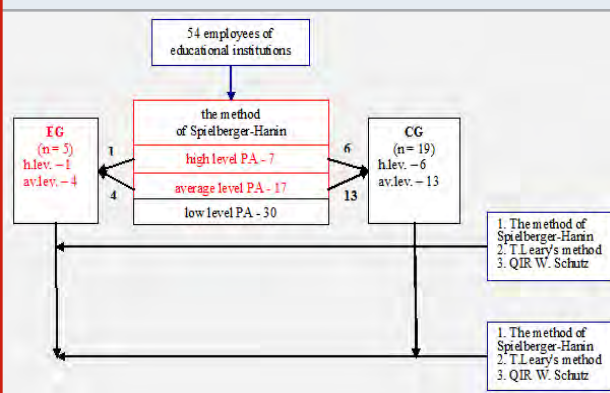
54 employees of educational institutions

the method of Spielberger-Hanin

high level PA - 7

average level PA - 17

low level PA - 30

EG
(n = 5)
h.lev. – 1
av.lev. – 4

1

4

6

13

CG
(n = 19)
h.lev. – 6
av.lev. – 13

1. The method of Spielberger-Hanin
2. T.Leary's method
3. QIR W. Schutz

1. The method of Spielberger-Hanin
2. T.Leary's method
3. QIR W. Schutz